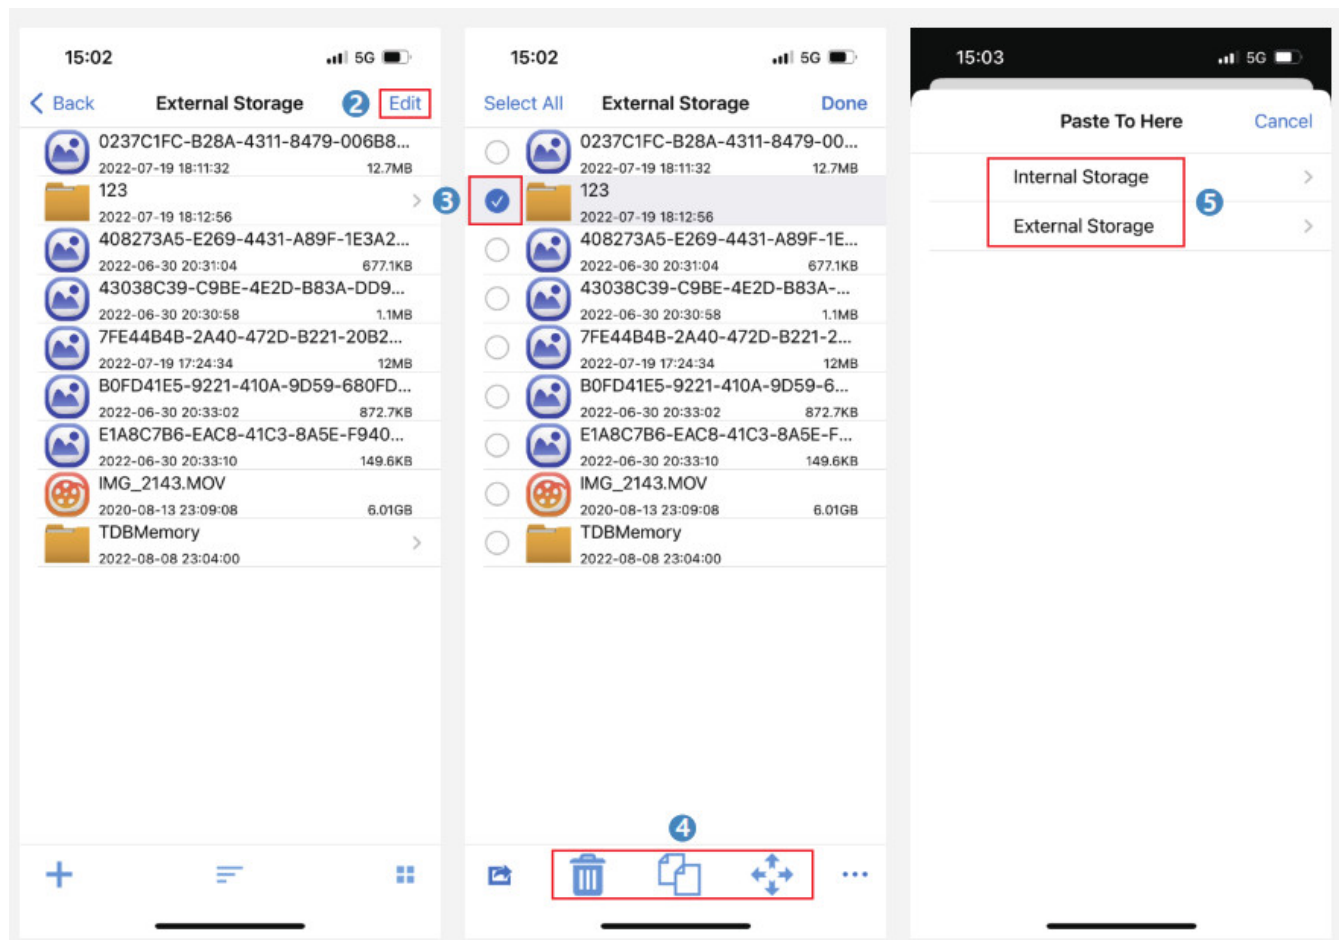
15:02 5G

Back External Storage 2 Edit

0237C1FC-B28A-4311-8479-006B8...
2022-07-19 18:11:32 12.7MB

123
2022-07-19 18:12:56

408273A5-E269-4431-A89F-1E3A2...
2022-06-30 20:31:04 677.1KB

43038C39-C9BE-4E2D-B83A-DD9...
2022-06-30 20:30:58 1.1MB

7FE44B4B-2A40-472D-B221-20B2...
2022-07-19 17:24:34 12MB

B0FD41E5-9221-410A-9D59-680FD...
2022-06-30 20:33:02 872.7KB

E1A8C7B6-EAC8-41C3-8A5E-F940...
2022-06-30 20:33:10 149.6KB

IMG_2143.MOV
2020-08-13 23:09:08 6.01GB

TDBMemory
2022-08-08 23:04:00

15:02 5G

Select All External Storage Done

3

0237C1FC-B28A-4311-8479-00...
2022-07-19 18:11:32 12.7MB

123
2022-07-19 18:12:56

408273A5-E269-4431-A89F-1E...
2022-06-30 20:31:04 677.1KB

43038C39-C9BE-4E2D-B83A-...
2022-06-30 20:30:58 1.1MB

7FE44B4B-2A40-472D-B221-2...
2022-07-19 17:24:34 12MB

B0FD41E5-9221-410A-9D59-6...
2022-06-30 20:33:02 872.7KB

E1A8C7B6-EAC8-41C3-8A5E-F...
2022-06-30 20:33:10 149.6KB

IMG_2143.MOV
2020-08-13 23:09:08 6.01GB

TDBMemory
2022-08-08 23:04:00

4

15:03 5G

Paste To Here Cancel

Internal Storage

External Storage

5